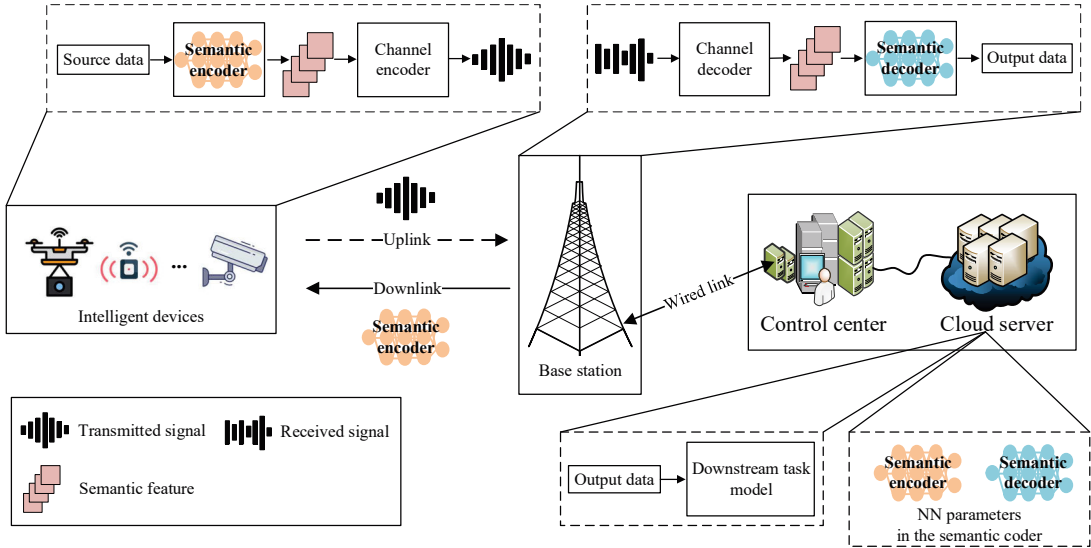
Source data

Semantic encoder

Channel encoder

Channel decoder

Semantic decoder

Output data

Uplink

Downlink

Semantic encoder

Intelligent devices

Base station

Wired link

Control center

Cloud server

Transmitted signal

Received signal

Semantic feature

Output data

Downstream task model

Semantic encoder

Semantic decoder

NN parameters in the semantic coder